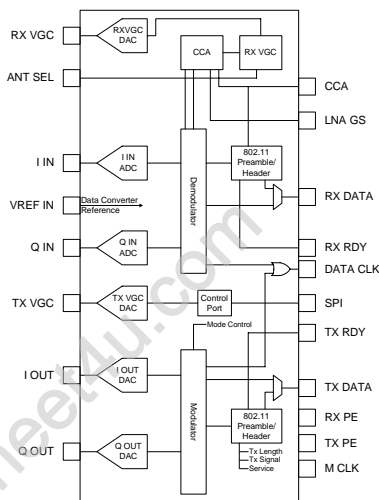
RX VGC
RXVGC DAC
CCA
RX VGC
ANT SEL
CCA
LNA GS
I IN
I IN ADC
Demodulator
802.11 Preamble/ Header
VREF IN
Data Converter Reference
RX DATA
Q IN
Q IN ADC
RX RDY
DATA CLK
TX VGC
TX VGC DAC
Control Port
SPI
Mode Control
TX RDY
I OUT
I OUT DAC
Modulator
TX DATA
802.11 Preamble/ Header
RX PE
TX PE
Q OUT
Q OUT DAC
Tx Length
Tx Signal
Service
M CLK
sheet4u.com